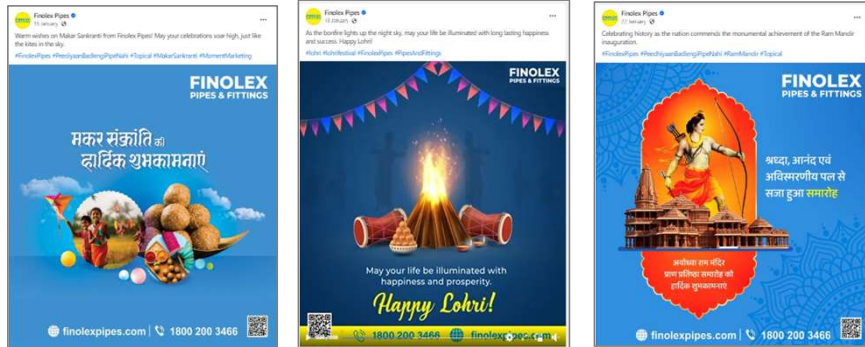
Finolex Pipes
15 January

Warm wishes on Makar Sankranti from Finolex Pipes! May your celebrations soar high, just like the kites in the sky.

#FinolexPipes #PeeshiyaanBadlengiPipeNahi #Topical #MakarSankranti #MomentMarketing

FINOLEX
PIPES & FITTINGS

मकर संक्रांति की हार्दिक शुभकामनाएं

finolexpipes.com | 1800 200 3466

Finolex Pipes
13 January

As the bonfire lights up the night sky, may your life be illuminated with long lasting happiness and success. Happy Lohri!

#lohri #lohrifestival #FinolexPipes #PipesAndFittings

FINOLEX
PIPES & FITTINGS

May your life be illuminated with happiness and prosperity.

Happy Lohri!

1800 200 3466 | finolexpipes.com

Finolex Pipes
22 January

Celebrating history as the nation commends the monumental achievement of the Ram Mandir inauguration.

#FinolexPipes #PeeshiyaanBadlengiPipeNahi #RamMandir #Topical

FINOLEX
PIPES & FITTINGS

श्रध्दा, आनंद एवं अविस्मरणीय पल से सजा हुआ समारोह

अयोध्या राम मंदिर प्राण प्रतिष्ठा समारोह की हार्दिक शुभकामनाएं

finolexpipes.com | 1800 200 3466